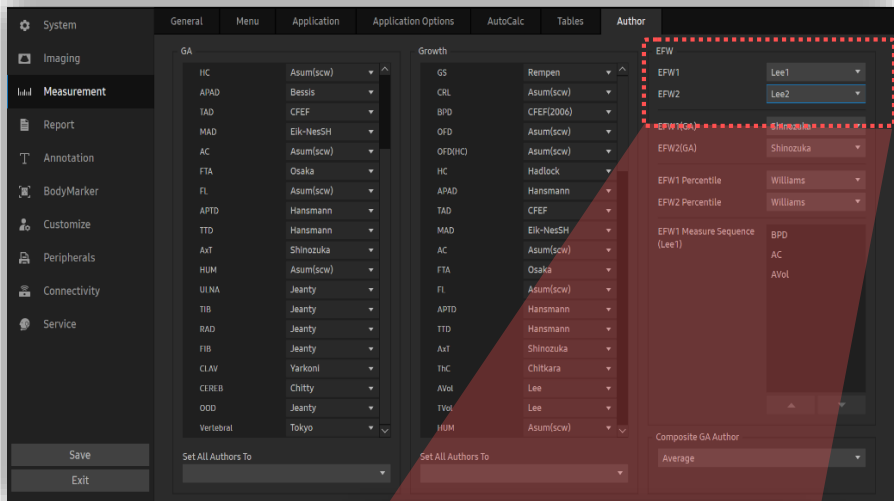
System
Imaging
Measurement
Report
Annotation
BodyMarker
Customize
Peripherals
Connectivity
Service

Save
Exit

General | Menu | Application | Application Options | AutoCalc | Tables | Author

GA

| | |
|---|---|
| HC | Asum(scw) |
| APAD | Bessis |
| TAD | CFEF |
| MAD | Eik-NesSH |
| AC | Asum(scw) |
| FTA | Osaka |
| FL | Asum(scw) |
| APTD | Hansmann |
| TTD | Hansmann |
| AxT | Shinozuka |
| HUM | Asum(scw) |
| ULNA | Jeanty |
| TIB | Jeanty |
| RAD | Jeanty |
| FIB | Jeanty |
| CLAV | Yarkoni |
| CEREB | Chitty |
| OOD | Jeanty |
| Vertebral | Tokyo |

Set All Authors To

Growth

| | |
|---|---|
| GS | Rempen |
| CRL | Asum(scw) |
| BPD | CFEF(2006) |
| OFD | Asum(scw) |
| OFD(HC) | Asum(scw) |
| HC | Hadlock |
| APAD | Hansmann |
| TAD | CFEF |
| MAD | Eik-NesSH |
| AC | Asum(scw) |
| FTA | Osaka |
| FL | Asum(scw) |
| APTD | Hansmann |
| TTD | Hansmann |
| AxT | Shinozuka |
| ThC | Chitkara |
| AVol | Lee |
| TVol | Lee |
| HUM | Asum(scw) |

Set All Authors To

EFW

| | |
|---|---|
| EFW1 | Lee1 |
| EFW2 | Lee2 |
| EFW1(GA) | Shinozuka |
| EFW2(GA) | Shinozuka |
| EFW1 Percentile | Williams |
| EFW2 Percentile | Williams |

EFW1 Measure Sequence (Lee1)
BPD
AC
AVol

Composite GA Author
Average